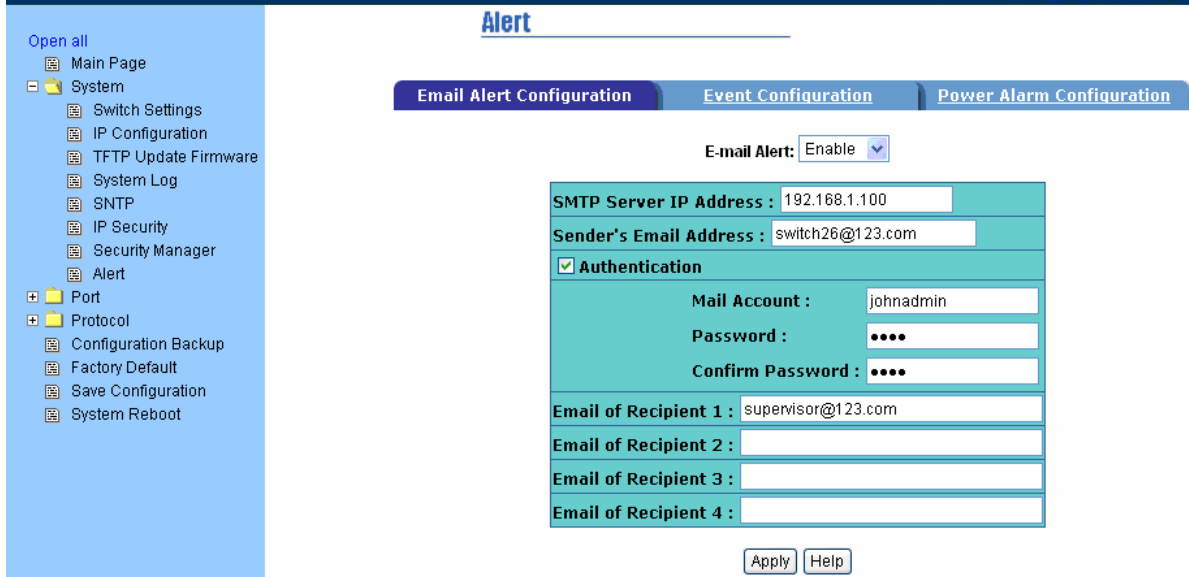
Open all
Main Page
System
Switch Settings
IP Configuration
TFTP Update Firmware
System Log
SNTP
IP Security
Security Manager
Alert
Port
Protocol
Configuration Backup
Factory Default
Save Configuration
System Reboot

Alert

Email Alert Configuration | Event Configuration | Power Alarm Configuration

E-mail Alert: Enable

SMTP Server IP Address : 192.168.1.100
Sender's Email Address : switch26@123.com
Authentication
Mail Account : johnadmin
Password : ••••
Confirm Password : ••••
Email of Recipient 1 : supervisor@123.com
Email of Recipient 2 :
Email of Recipient 3 :
Email of Recipient 4 :

Apply Help